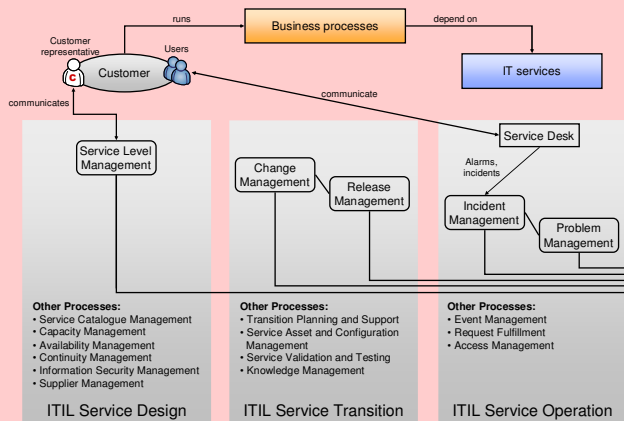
Customer representative

Customer

Users

runs

Business processes

depend on

IT services

communicates

communicate

Service Level Management

Change Management

Release Management

Service Desk

Alarms, incidents

Incident Management

Problem Management

**Other Processes:**
• Service Catalogue Management
• Capacity Management
• Availability Management
• Continuity Management
• Information Security Management
• Supplier Management

ITIL Service Design

**Other Processes:**
• Transition Planning and Support
• Service Asset and Configuration Management
• Service Validation and Testing
• Knowledge Management

ITIL Service Transition

**Other Processes:**
• Event Management
• Request Fulfillment
• Access Management

ITIL Service Operation